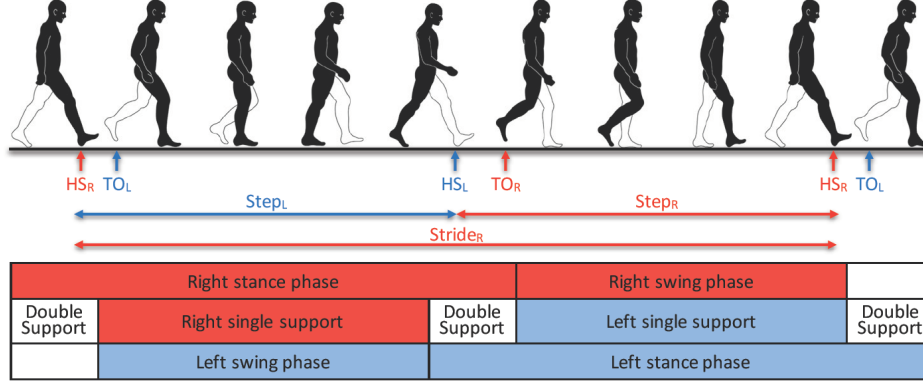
$HS_R$ $TO_L$ $HS_L$ $TO_R$ $HS_R$ $TO_L$

$Step_L$ $Step_R$

$Stride_R$

Right stance phase | Right swing phase

Double Support | Right single support | Double Support | Left single support | Double Support

Left swing phase | Left stance phase